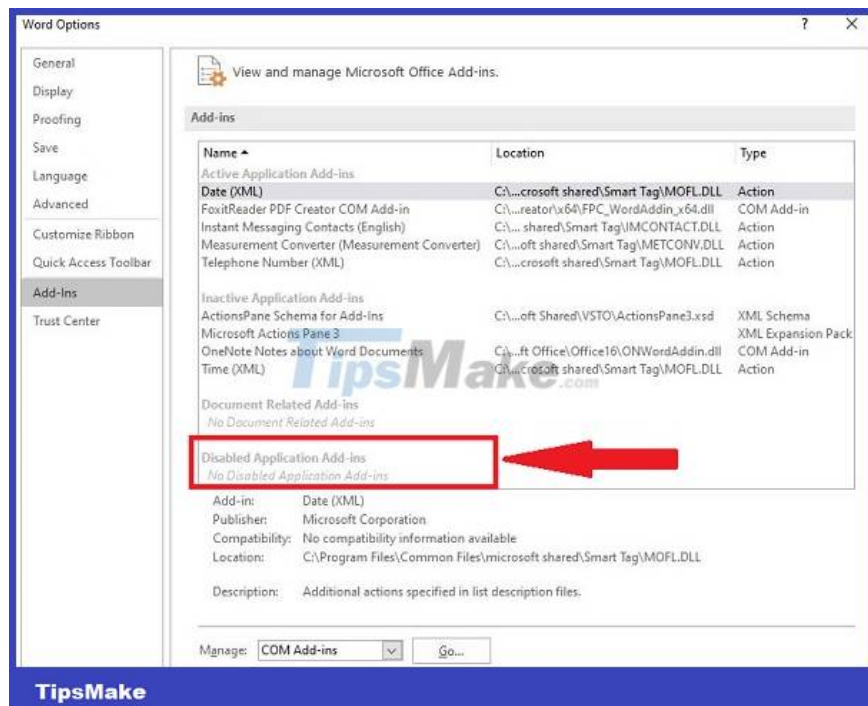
Word Options

?

×

General
Display
Proofing
Save
Language
Advanced
Customize Ribbon
Quick Access Toolbar
Add-Ins
Trust Center

View and manage Microsoft Office Add-ins.

Add-ins

| Name ▲ | Location | Type |
|---|---|---|
| Active Application Add-ins | | |
| Date (XML) | C:\...crosoft shared\Smart Tag\MOFL.DLL | Action |
| FoxitReader PDF Creator COM Add-in | C:\...reator\x64\FPC_WordAddin_x64.dll | COM Add-in |
| Instant Messaging Contacts (English) | C:\... shared\Smart Tag\IMCONTACT.DLL | Action |
| Measurement Converter (Measurement Converter) | C:\...oft shared\Smart Tag\METCONV.DLL | Action |
| Telephone Number (XML) | C:\...crosoft shared\Smart Tag\MOFL.DLL | Action |
| Inactive Application Add-ins | | |
| ActionsPane Schema for Add-Ins | C:\...oft Shared\VSTO\ActionsPane3.xsd | XML Schema |
| Microsoft Actions Pane 3 | | XML Expansion Pack |
| OneNote Notes about Word Documents | C:\...ft Office\Office16\ONWordAddin.dll | COM Add-in |
| Time (XML) | C:\...crosoft shared\Smart Tag\MOFL.DLL | Action |
| Document Related Add-ins | | |
| No Document Related Add-ins | | |
| Disabled Application Add-ins | | |
| No Disabled Application Add-ins | | |

TipsMake.com

Add-in: Date (XML)
Publisher: Microsoft Corporation
Compatibility: No compatibility information available
Location: C:\Program Files\Common Files\microsoft shared\Smart Tag\MOFL.DLL

Description: Additional actions specified in list description files.

Manage: COM Add-ins Go...

TipsMake